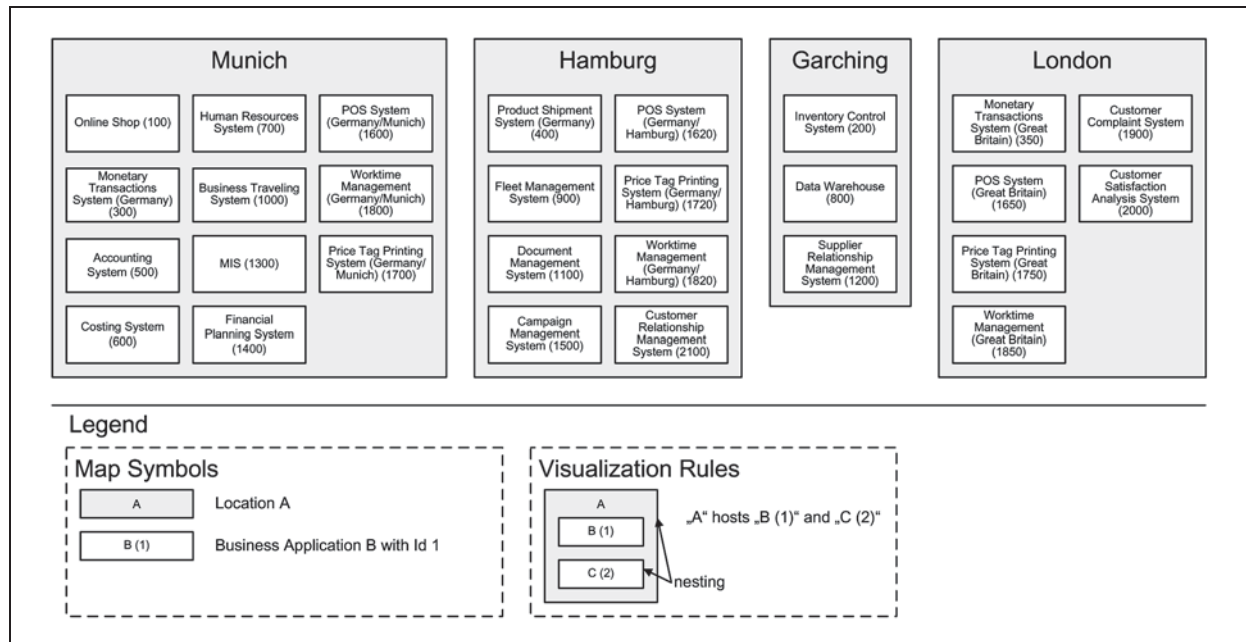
Munich

Online Shop (100)

Human Resources System (700)

POS System (Germany/Munich) (1600)

Monetary Transactions System (Germany) (300)

Business Traveling System (1000)

Worktime Management (Germany/Munich) (1800)

Accounting System (500)

MIS (1300)

Price Tag Printing System (Germany/ Munich) (1700)

Costing System (600)

Financial Planning System (1400)

Hamburg

Product Shipment System (Germany) (400)

POS System (Germany/ Hamburg) (1620)

Fleet Management System (900)

Price Tag Printing System (Germany/ Hamburg) (1720)

Document Management System (1100)

Worktime Management (Germany/ Hamburg) (1820)

Campaign Management System (1500)

Customer Relationship Management System (2100)

Garching

Inventory Control System (200)

Data Warehouse (800)

Supplier Relationship Management System (1200)

London

Monetary Transactions System (Great Britain) (350)

Customer Complaint System (1900)

POS System (Great Britain) (1650)

Customer Satisfaction Analysis System (2000)

Price Tag Printing System (Great Britain) (1750)

Worktime Management (Great Britain) (1850)

Legend

Map Symbols

A

Location A

B (1)

Business Application B with Id 1

Visualization Rules

A

B (1)

C (2)

„A" hosts „B (1)" and „C (2)"

nesting